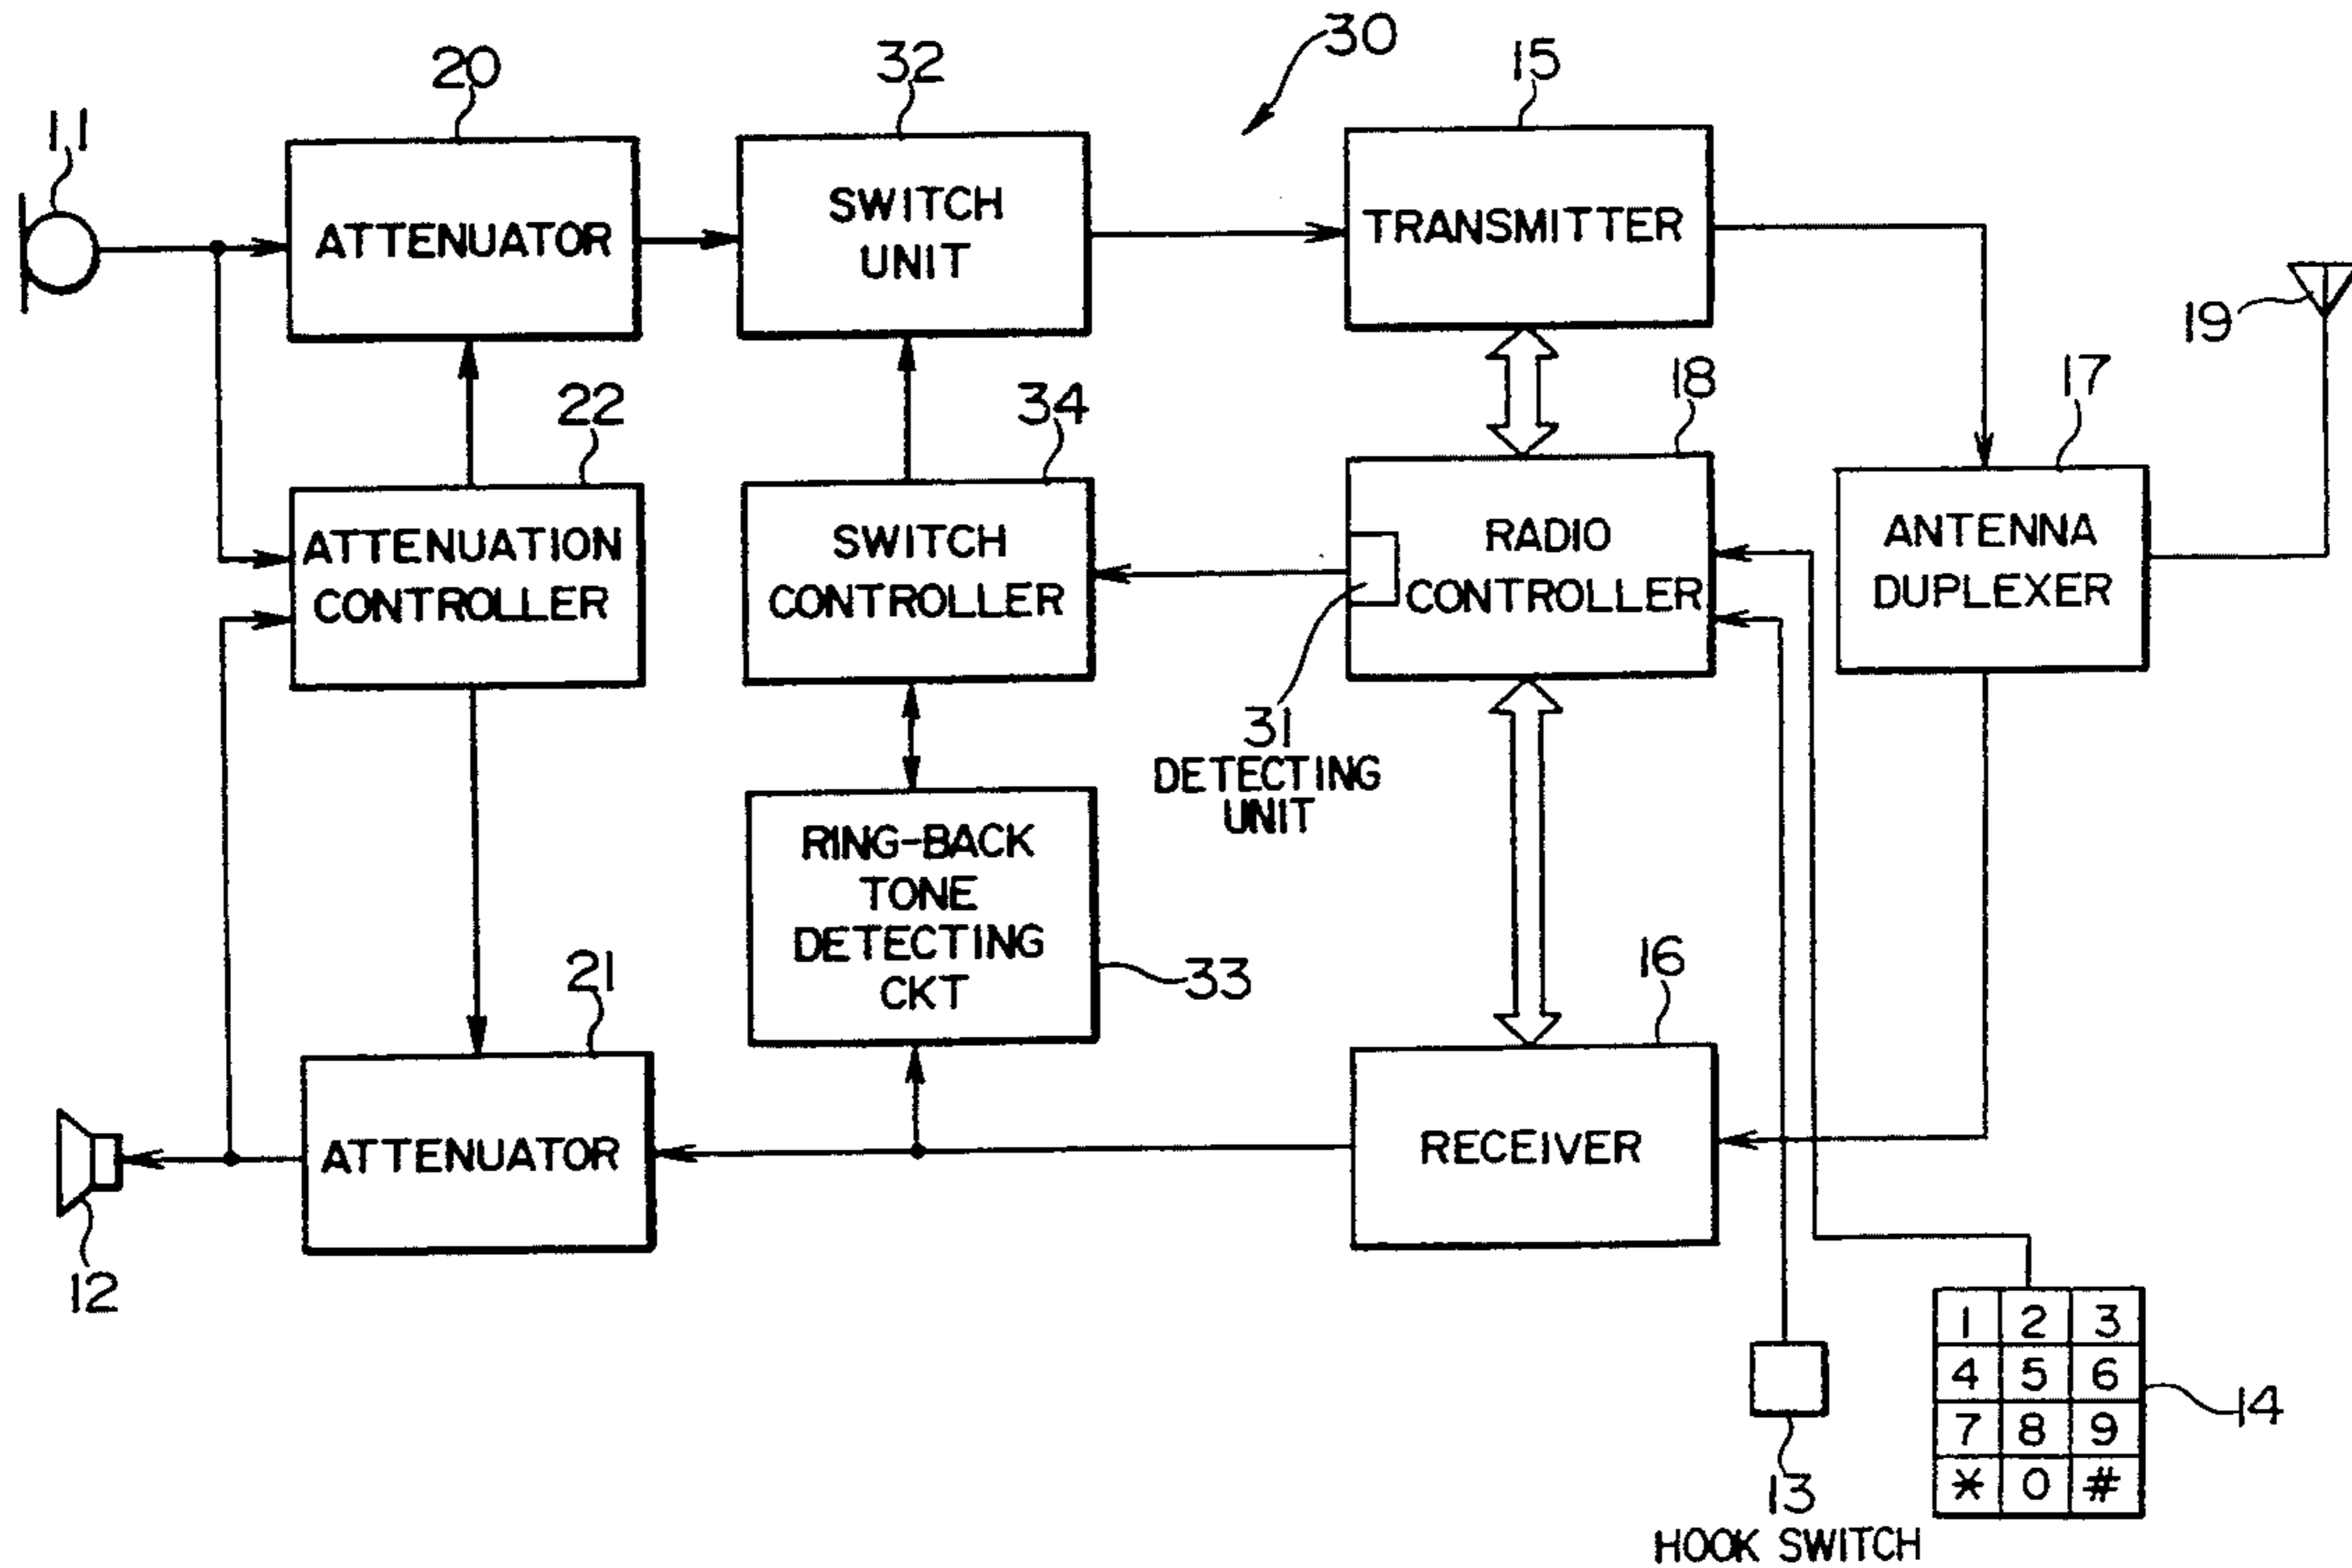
30
11
20
ATTENUATOR
32
SWITCH UNIT
15
TRANSMITTER
19
22
ATTENUATION CONTROLLER
34
SWITCH CONTROLLER
18
RADIO CONTROLLER
17
ANTENNA DUPLEXER
31 DETECTING UNIT
RING-BACK TONE DETECTING CKT
33
21
ATTENUATOR
16
RECEIVER
12
13 HOOK SWITCH
| 1 | 2 | 3 |
|---|---|---|
| 4 | 5 | 6 |
| 7 | 8 | 9 |
| * | 0 | # |
14